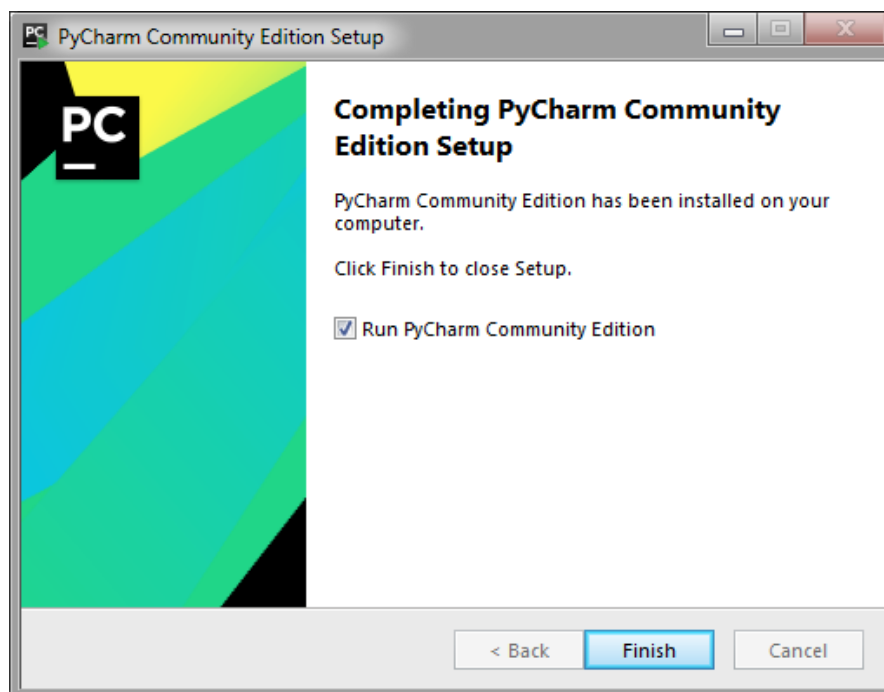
PC PyCharm Community Edition Setup

PC

Completing PyCharm Community Edition Setup

PyCharm Community Edition has been installed on your computer.

Click Finish to close Setup.

Run PyCharm Community Edition

< Back
Finish
Cancel